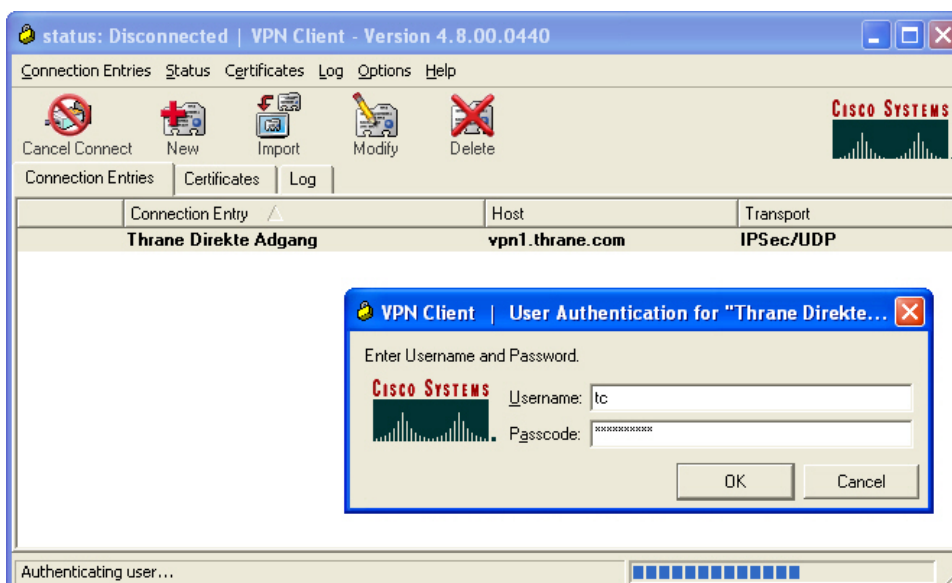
status: Disconnected | VPN Client - Version 4.8.00.0440

Connection Entries Status Certificates Log Options Help

Cancel Connect New Import Modify Delete

CISCO SYSTEMS

Connection Entries | Certificates | Log

| | Connection Entry | Host | Transport |
|---|---|---|---|
| | Thrane Direkte Adgang | vpn1.thrane.com | IPSec/UDP |

VPN Client | User Authentication for "Thrane Direkte...

Enter Username and Password.

CISCO SYSTEMS

Username: tc

Passcode: ***********

OK Cancel

Authenticating user...